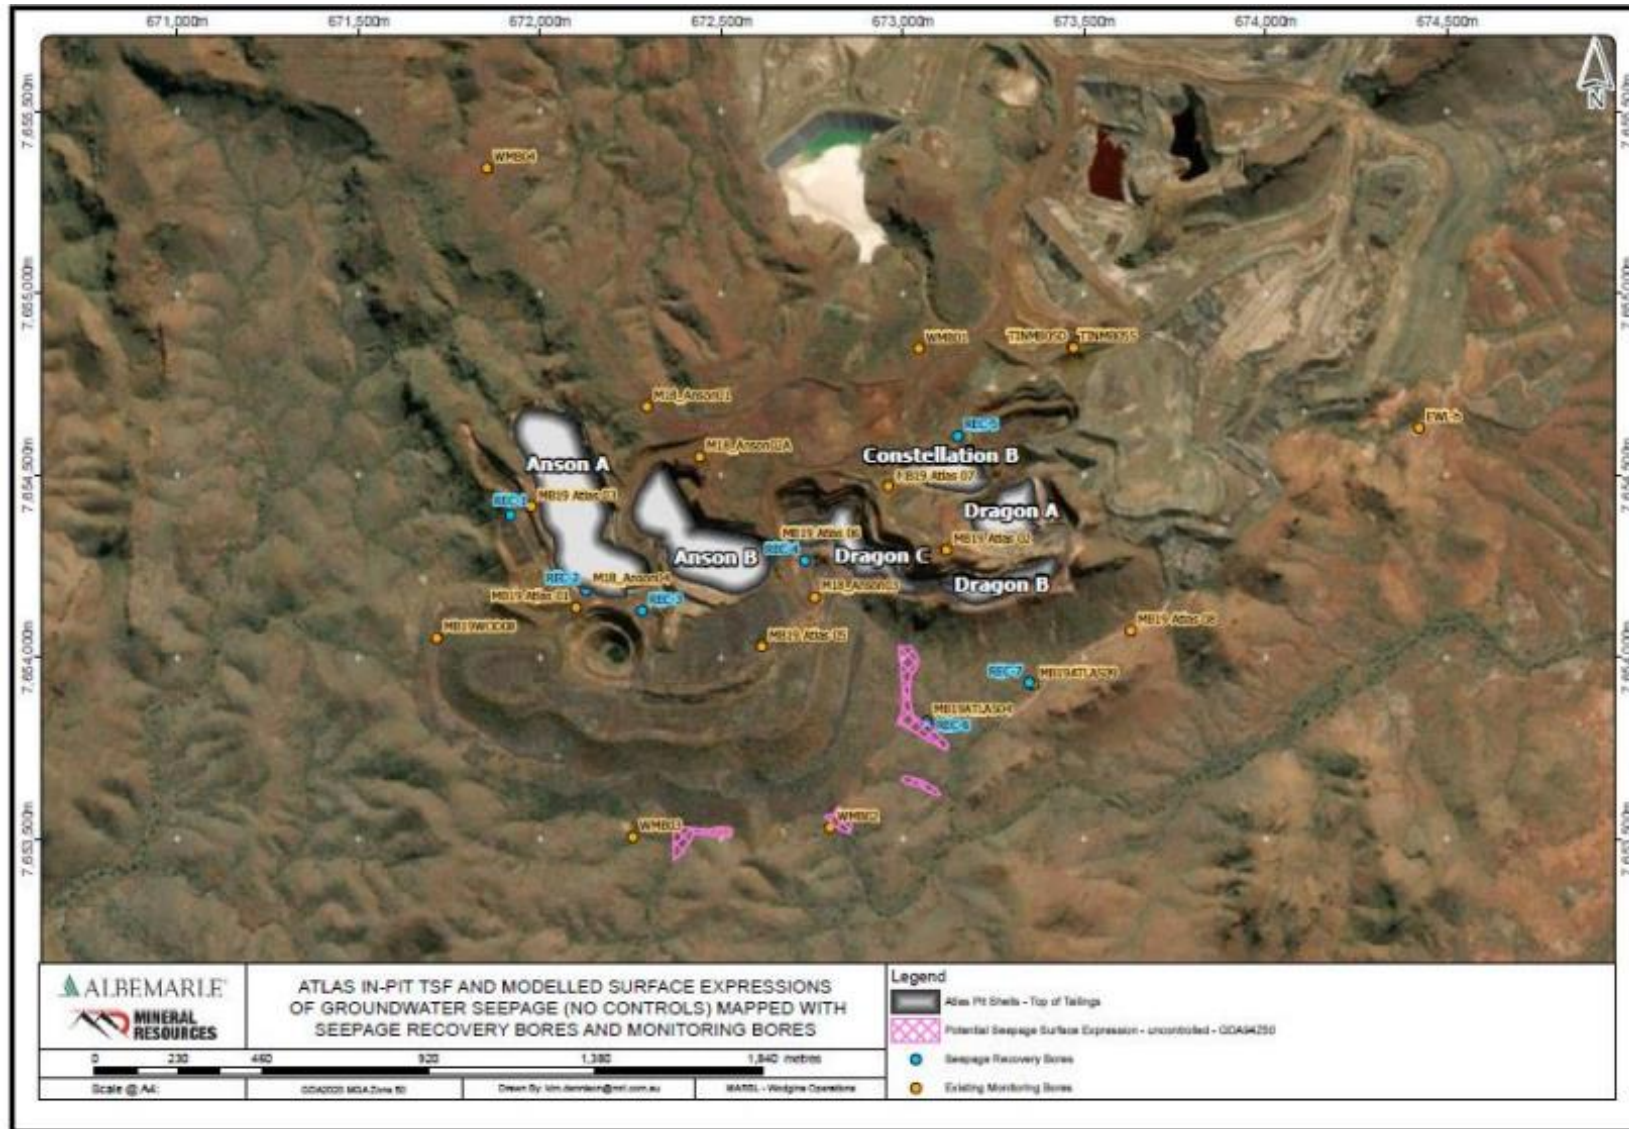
671,000m 671,500m 672,000m 672,500m 673,000m 673,500m 674,000m 674,500m

7,655,500m
7,655,000m
7,654,500m
7,654,000m
7,653,500m

N

WMB04
WMB01
TINMB03 TINMB05
M18_Anson01
REC5
FWL5
M18_Anson02A
Constellation B
Anson A
MB19 Atlas 07
REC1 MB19 Atlas 03
Dragon A
MB19 Atlas 06
MB19 Atlas 02
REC4
Anson B
Dragon C
REC2 M18_Anson04
M18_Anson03
Dragon B
MB19 Atlas 01
REC3
MB19 Atlas 08
MB19W0008
MB19 Atlas 05
REC7 MB19ATLAS09
MB19ATLAS04
REC6
WMB03
WMB02

ALBEMARLE
MINERAL RESOURCES

ATLAS IN-PIT TSF AND MODELLED SURFACE EXPRESSIONS OF GROUNDWATER SEEPAGE (NO CONTROLS) MAPPED WITH SEEPAGE RECOVERY BORES AND MONITORING BORES

0 230 460 920 1,380 1,840 metres

Scale @ A4: | GDA2020 MGA Zone 50 | Drawn By: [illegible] | MARBL - Wodgina Operations

Legend
Atlas Pit Shells - Top of Tailings
Potential Seepage Surface Expression - uncontrolled - GDA94Z50
Seepage Recovery Bores
Existing Monitoring Bores